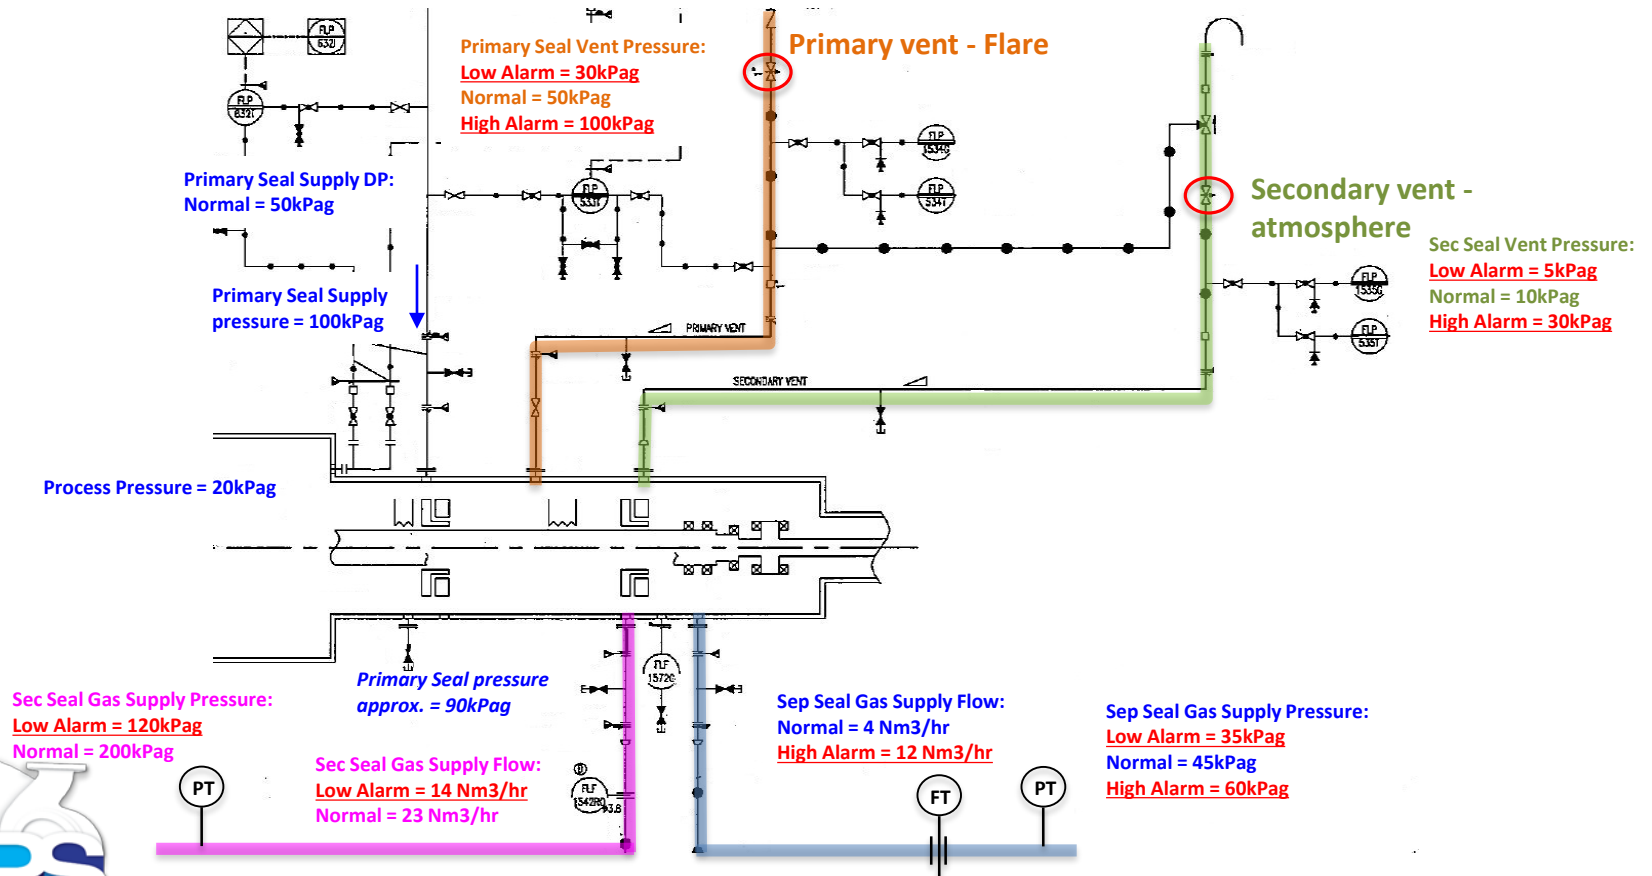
FLP 6321

FLP 632

Primary Seal Vent Pressure:
Low Alarm = 30kPag
Normal = 50kPag
High Alarm = 100kPag

Primary vent - Flare

FLP 5334G

FLP 5341

FLP 5331

Secondary vent - atmosphere

Sec Seal Vent Pressure:
Low Alarm = 5kPag
Normal = 10kPag
High Alarm = 30kPag

FLP 5335G

FLP 5351

Primary Seal Supply DP:
Normal = 50kPag

Primary Seal Supply pressure = 100kPag

PRIMARY VENT

SECONDARY VENT

Process Pressure = 20kPag

Primary Seal pressure approx. = 90kPag

FLF 1572G

Sec Seal Gas Supply Pressure:
Low Alarm = 120kPag
Normal = 200kPag

PT

Sec Seal Gas Supply Flow:
Low Alarm = 14 Nm3/hr
Normal = 23 Nm3/hr

FLF 1542RG

Sep Seal Gas Supply Flow:
Normal = 4 Nm3/hr
High Alarm = 12 Nm3/hr

FT

PT

Sep Seal Gas Supply Pressure:
Low Alarm = 35kPag
Normal = 45kPag
High Alarm = 60kPag